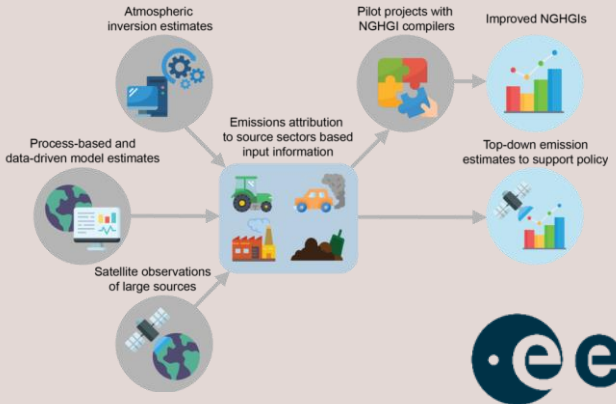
Atmospheric inversion estimates

Pilot projects with NGHGI compilers

Improved NGHGIs

Emissions attribution to source sectors based input information

Process-based and data-driven model estimates

Top-down emission estimates to support policy

Satellite observations of large sources